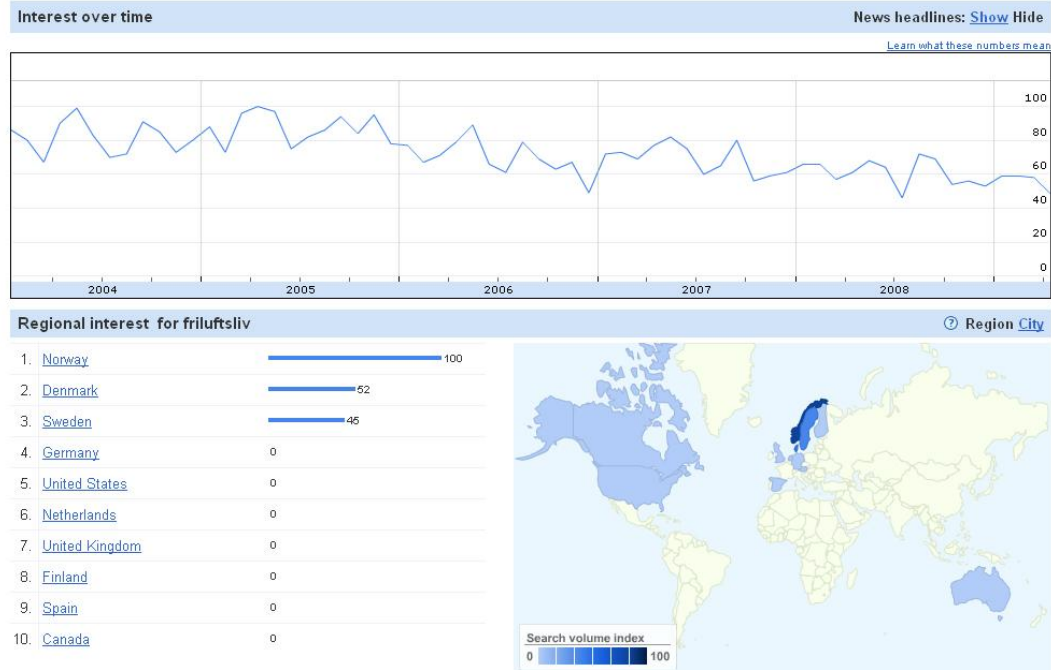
Interest over time

News headlines: Show Hide

Learn what these numbers mean

100
80
60
40
20
0

2004 2005 2006 2007 2008

Regional interest for friluftsliv

Region City

| | | |
|---|---|---|
| 1. | Norway | 100 |
| 2. | Denmark | 52 |
| 3. | Sweden | 45 |
| 4. | Germany | 0 |
| 5. | United States | 0 |
| 6. | Netherlands | 0 |
| 7. | United Kingdom | 0 |
| 8. | Finland | 0 |
| 9. | Spain | 0 |
| 10. | Canada | 0 |

Search volume index
0 100